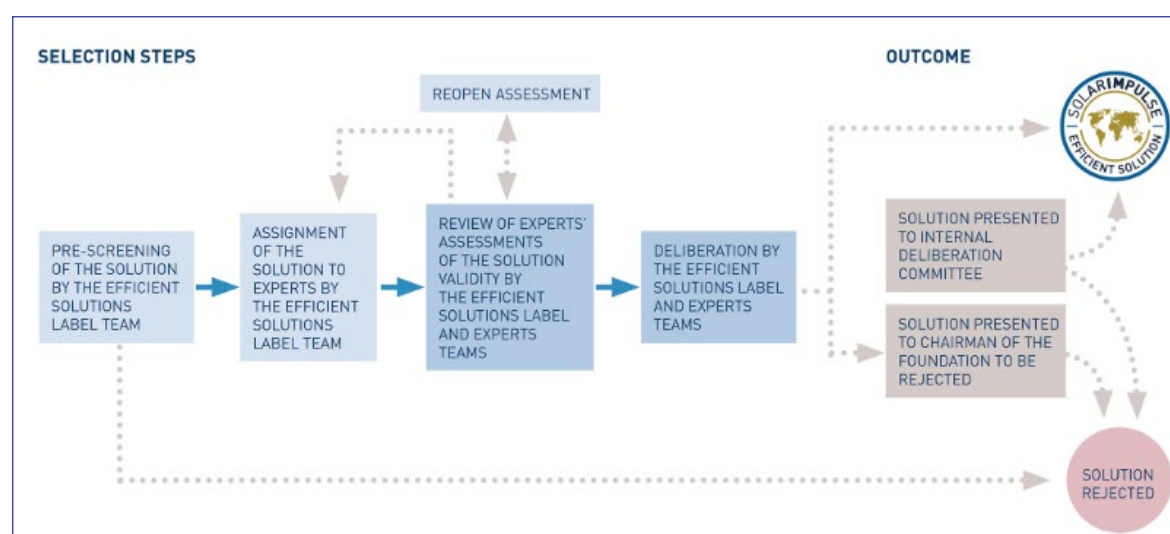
SELECTION STEPS

OUTCOME

REOPEN ASSESSMENT

PRE-SCREENING OF THE SOLUTION BY THE EFFICIENT SOLUTIONS LABEL TEAM

ASSIGNMENT OF THE SOLUTION TO EXPERTS BY THE EFFICIENT SOLUTIONS LABEL TEAM

REVIEW OF EXPERTS' ASSESSMENTS OF THE SOLUTION VALIDITY BY THE EFFICIENT SOLUTIONS LABEL AND EXPERTS TEAMS

DELIBERATION BY THE EFFICIENT SOLUTIONS LABEL AND EXPERTS TEAMS

SOLARIMPULSE EFFICIENT SOLUTION

SOLUTION PRESENTED TO INTERNAL DELIBERATION COMMITTEE

SOLUTION PRESENTED TO CHAIRMAN OF THE FOUNDATION TO BE REJECTED

SOLUTION REJECTED